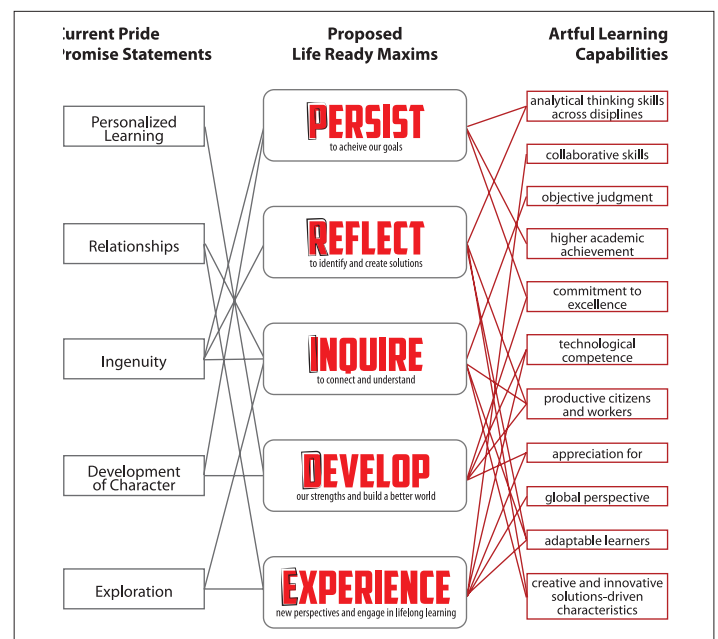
Current Pride Promise Statements

Proposed Life Ready Maxims

Artful Learning Capabilities

Personalized Learning

Relationships

Ingenuity

Development of Character

Exploration

PERSIST
to acheive our goals

REFLECT
to identify and create solutions

INQUIRE
to connect and understand

DEVELOP
our strengths and build a better world

EXPERIENCE
new perspectives and engage in lifelong learning

analytical thinking skills across disiplines

collaborative skills

objective judgment

higher academic achievement

commitment to excellence

technological competence

productive citizens and workers

appreciation for

global perspective

adaptable learners

creative and innovative solutions-driven characteristics